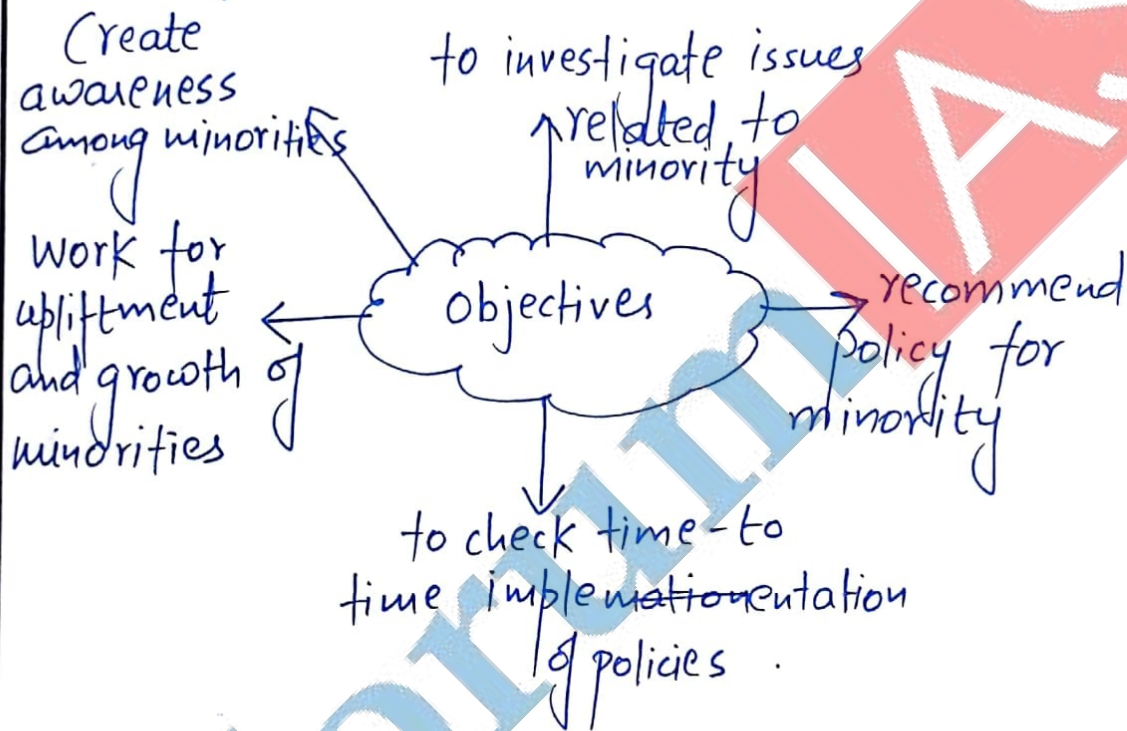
Create awareness among minorities

to investigate issues related to minority

work for upliftment and growth of minorities

objectives

recommend policy for minority

to check time-to time implementation of policies.

IA

forum